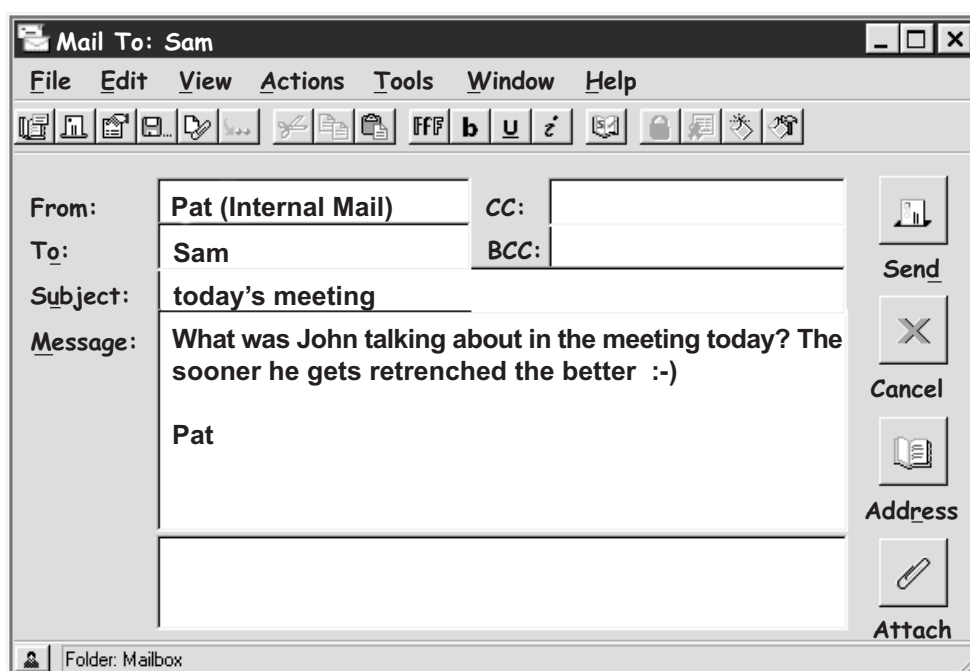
Mail To: Sam

File Edit View Actions Tools Window Help

FFF b u i

From: Pat (Internal Mail) CC:

To: Sam BCC:

Subject: today's meeting

Message: What was John talking about in the meeting today? The sooner he gets retrenched the better :-)

Pat

Send

Cancel

Address

Attach

Folder: Mailbox